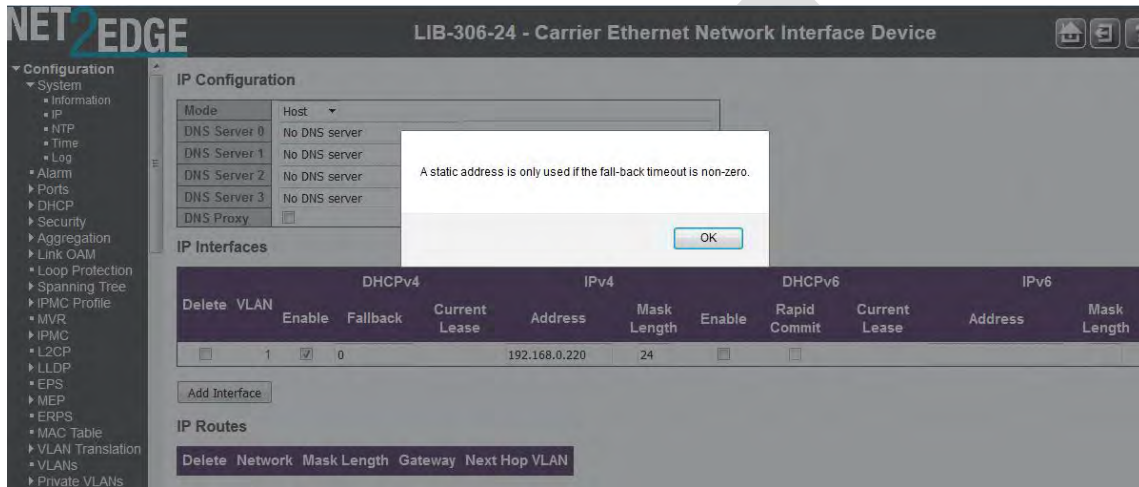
NET2EDGE

LIB-306-24 - Carrier Ethernet Network Interface Device

Configuration
System
Information
IP
NTP
Time
Log
Alarm
Ports
DHCP
Security
Aggregation
Link OAM
Loop Protection
Spanning Tree
IPMC Profile
MVR
IPMC
L2CP
LLDP
EPS
MEP
ERPS
MAC Table
VLAN Translation
VLANs
Private VLANs

IP Configuration

| Mode | Host |
|---|---|
| DNS Server 0 | No DNS server |
| DNS Server 1 | No DNS server |
| DNS Server 2 | No DNS server |
| DNS Server 3 | No DNS server |
| DNS Proxy | |

A static address is only used if the fall-back timeout is non-zero.

OK

IP Interfaces

| Delete | VLAN | DHCPv4 Enable | DHCPv4 Fallback | DHCPv4 Current Lease | IPv4 Address | IPv4 Mask Length | DHCPv6 Enable | DHCPv6 Rapid Commit | DHCPv6 Current Lease | IPv6 Address | IPv6 Mask Length |
|---|---|---|---|---|---|---|---|---|---|---|---|
| | 1 | | 0 | | 192.168.0.220 | 24 | | | | | |

Add Interface

IP Routes

| Delete | Network | Mask Length | Gateway | Next Hop VLAN |
|---|---|---|---|---|